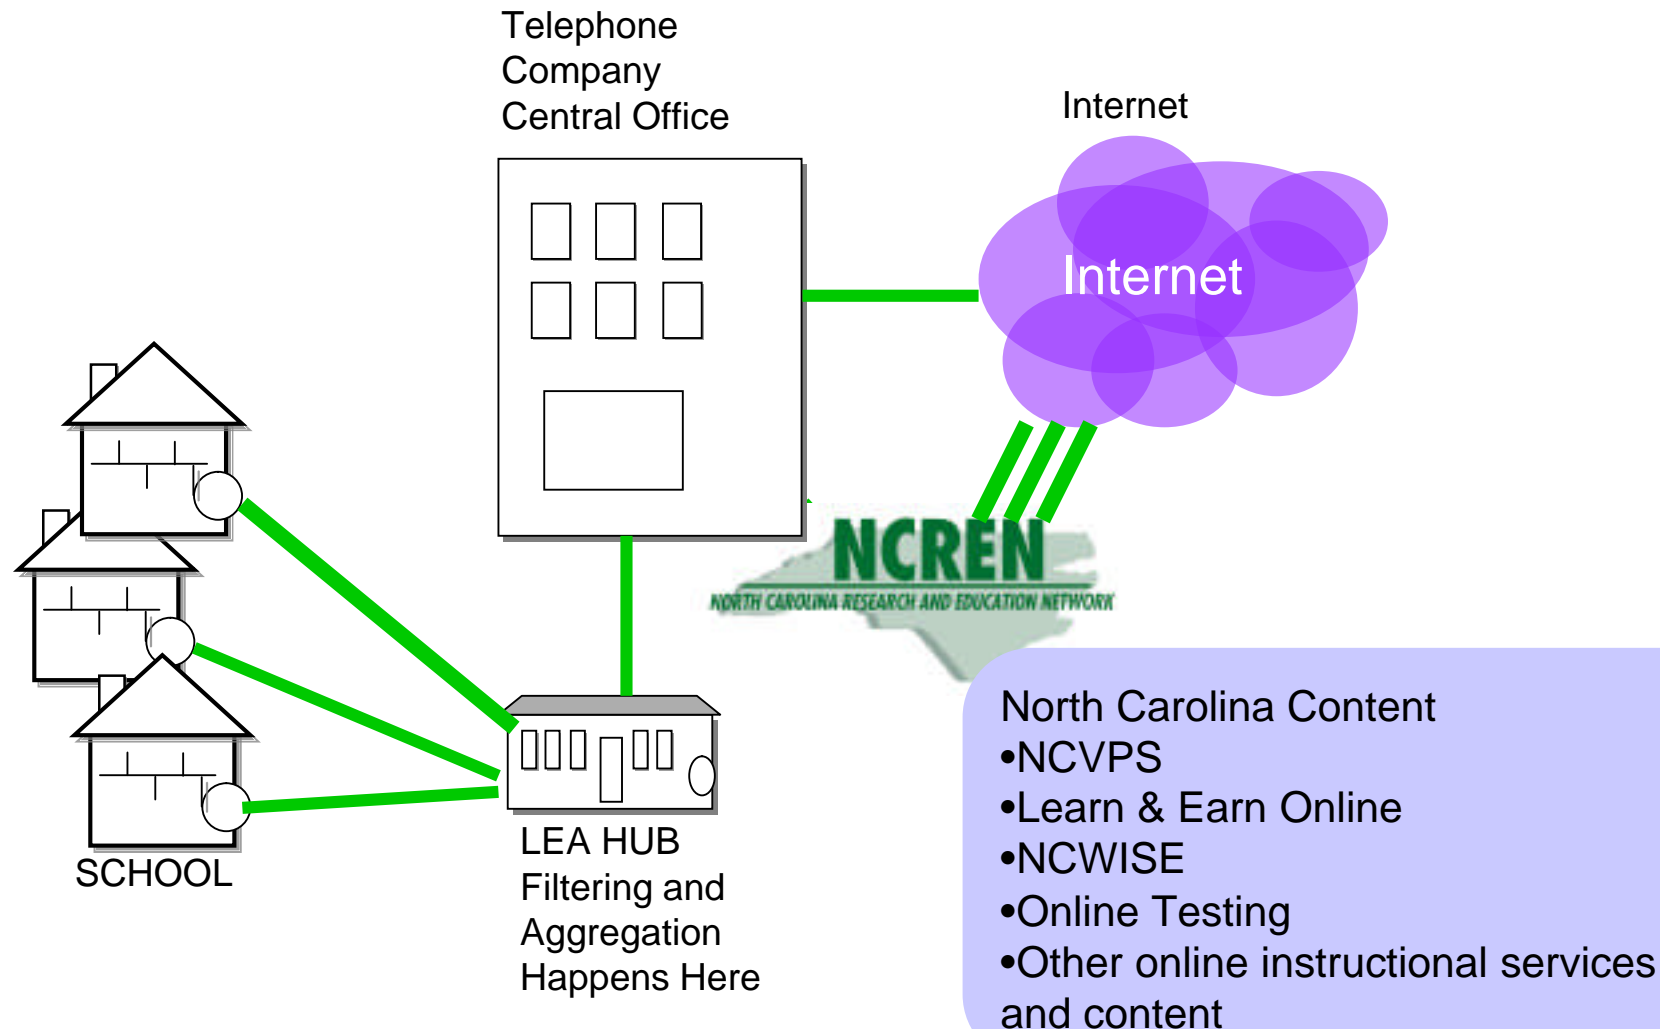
Telephone Company Central Office

Internet

Internet

NCREN
NORTH CAROLINA RESEARCH AND EDUCATION NETWORK

SCHOOL

LEA HUB Filtering and Aggregation Happens Here

North Carolina Content
•NCVPS
•Learn & Earn Online
•NCWISE
•Online Testing
•Other online instructional services and content